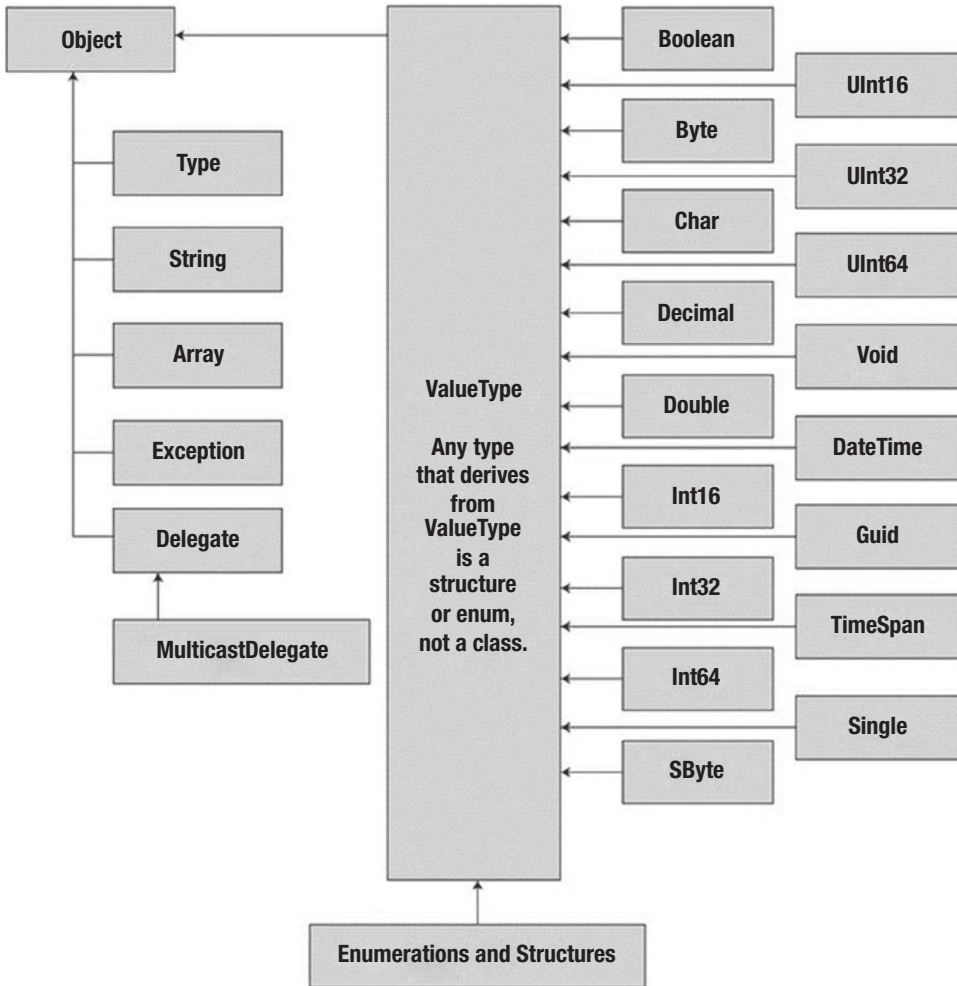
Object

Type

String

Array

Exception

Delegate

MulticastDelegate

ValueType

Any type that derives from ValueType is a structure or enum, not a class.

Boolean

UInt16

Byte

UInt32

Char

UInt64

Decimal

Void

Double

DateTime

Int16

Guid

Int32

TimeSpan

Int64

Single

SByte

Enumerations and Structures